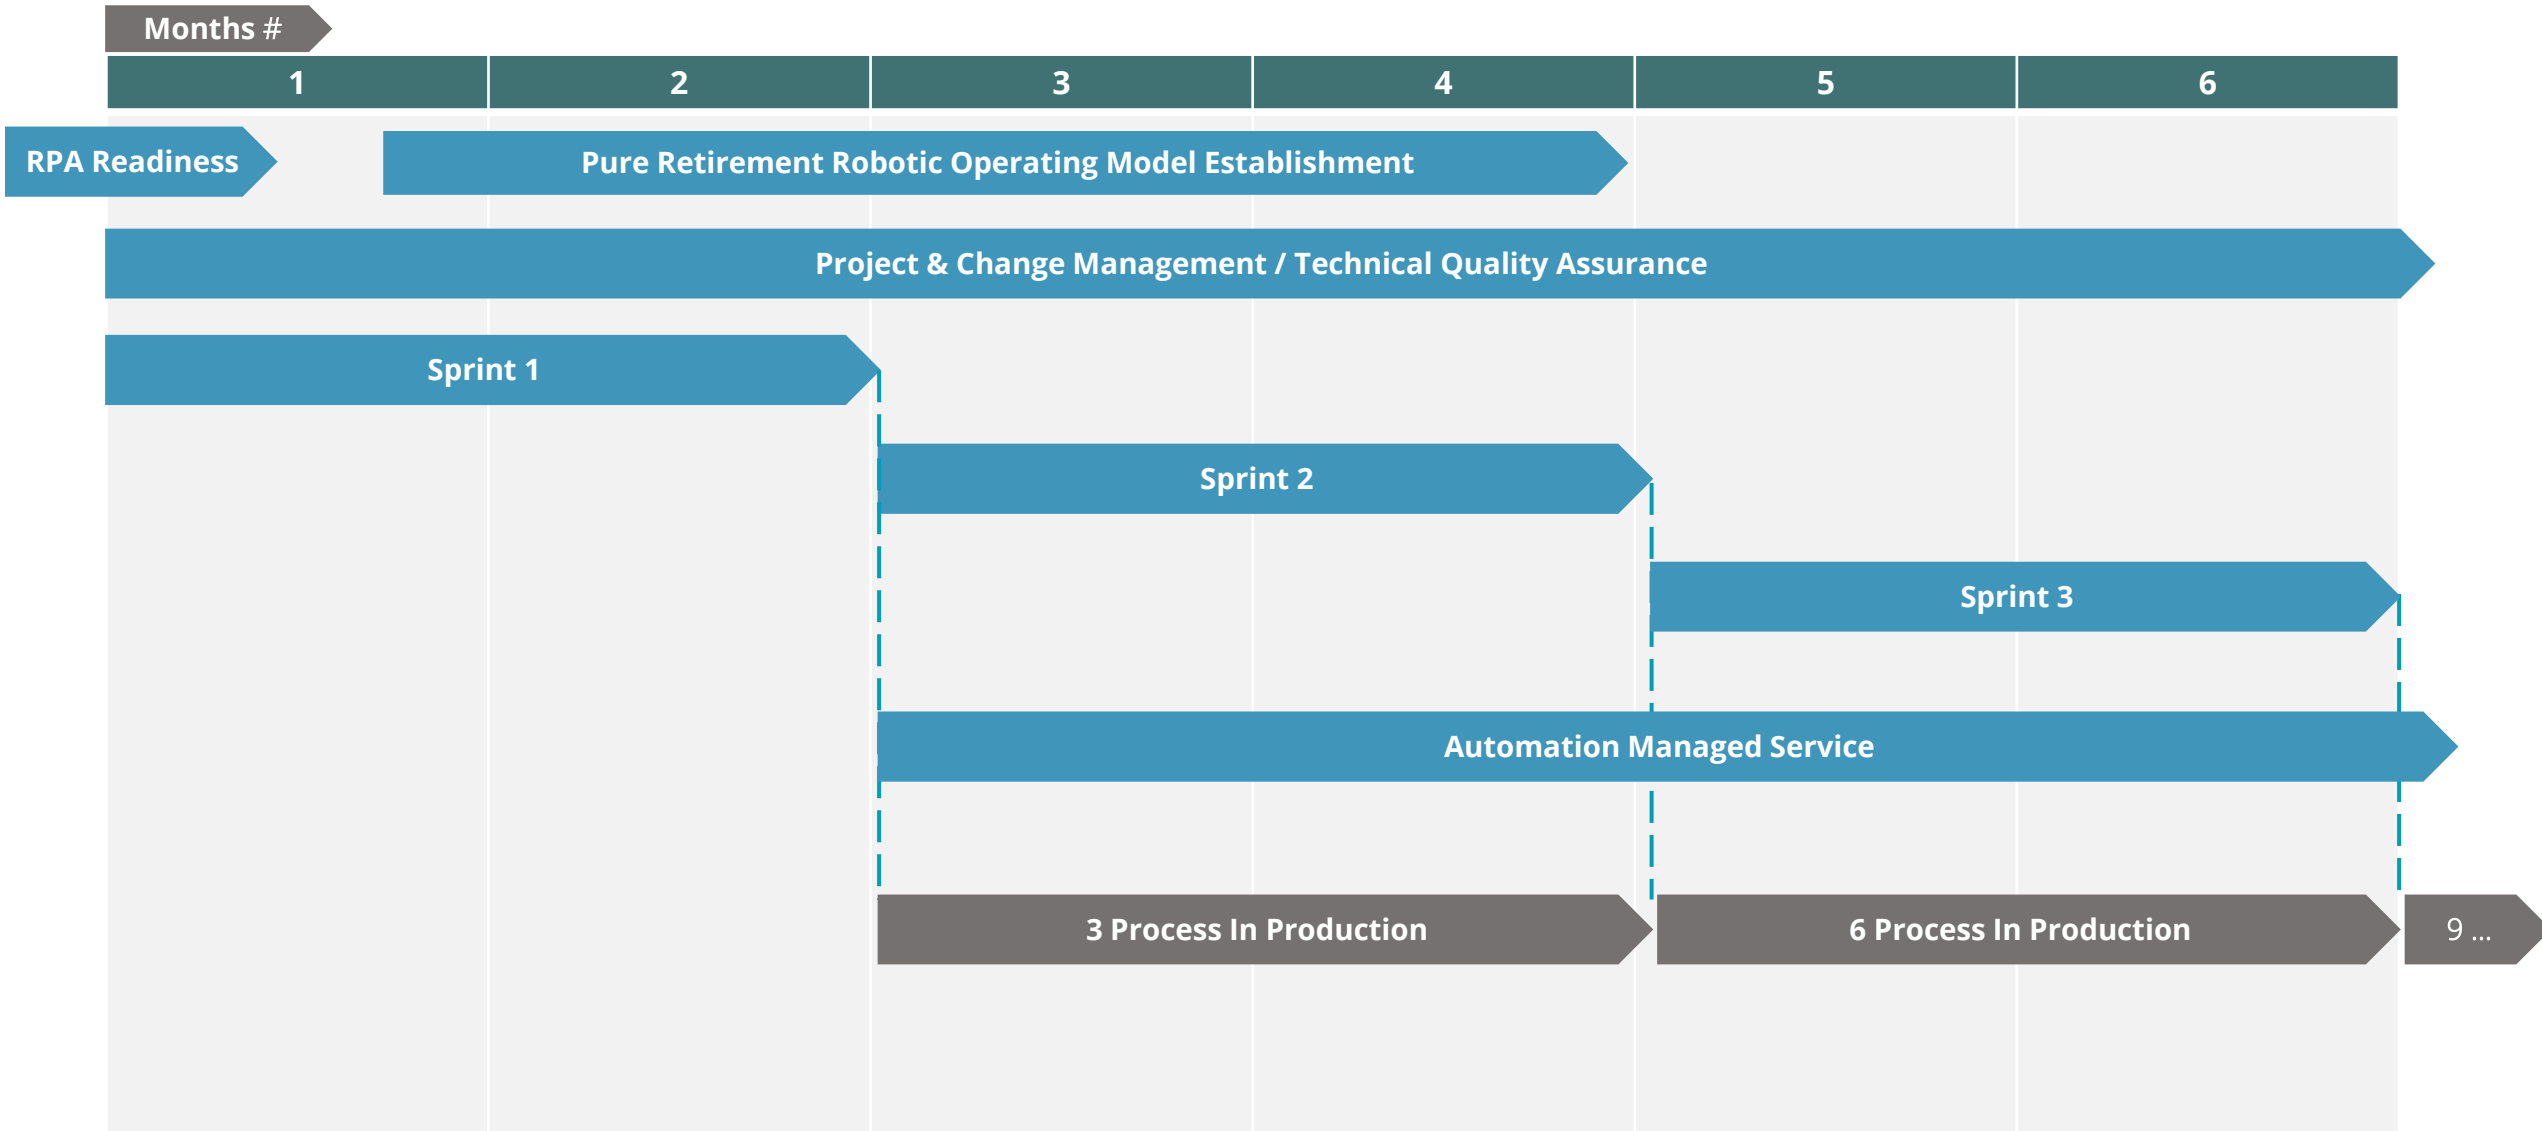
Months #

| 1 | 2 | 3 | 4 | 5 | 6 |
|---|---|---|---|---|---|

RPA Readiness

Pure Retirement Robotic Operating Model Establishment

Project & Change Management / Technical Quality Assurance

Sprint 1

Sprint 2

Sprint 3

Automation Managed Service

3 Process In Production

6 Process In Production

9 ...